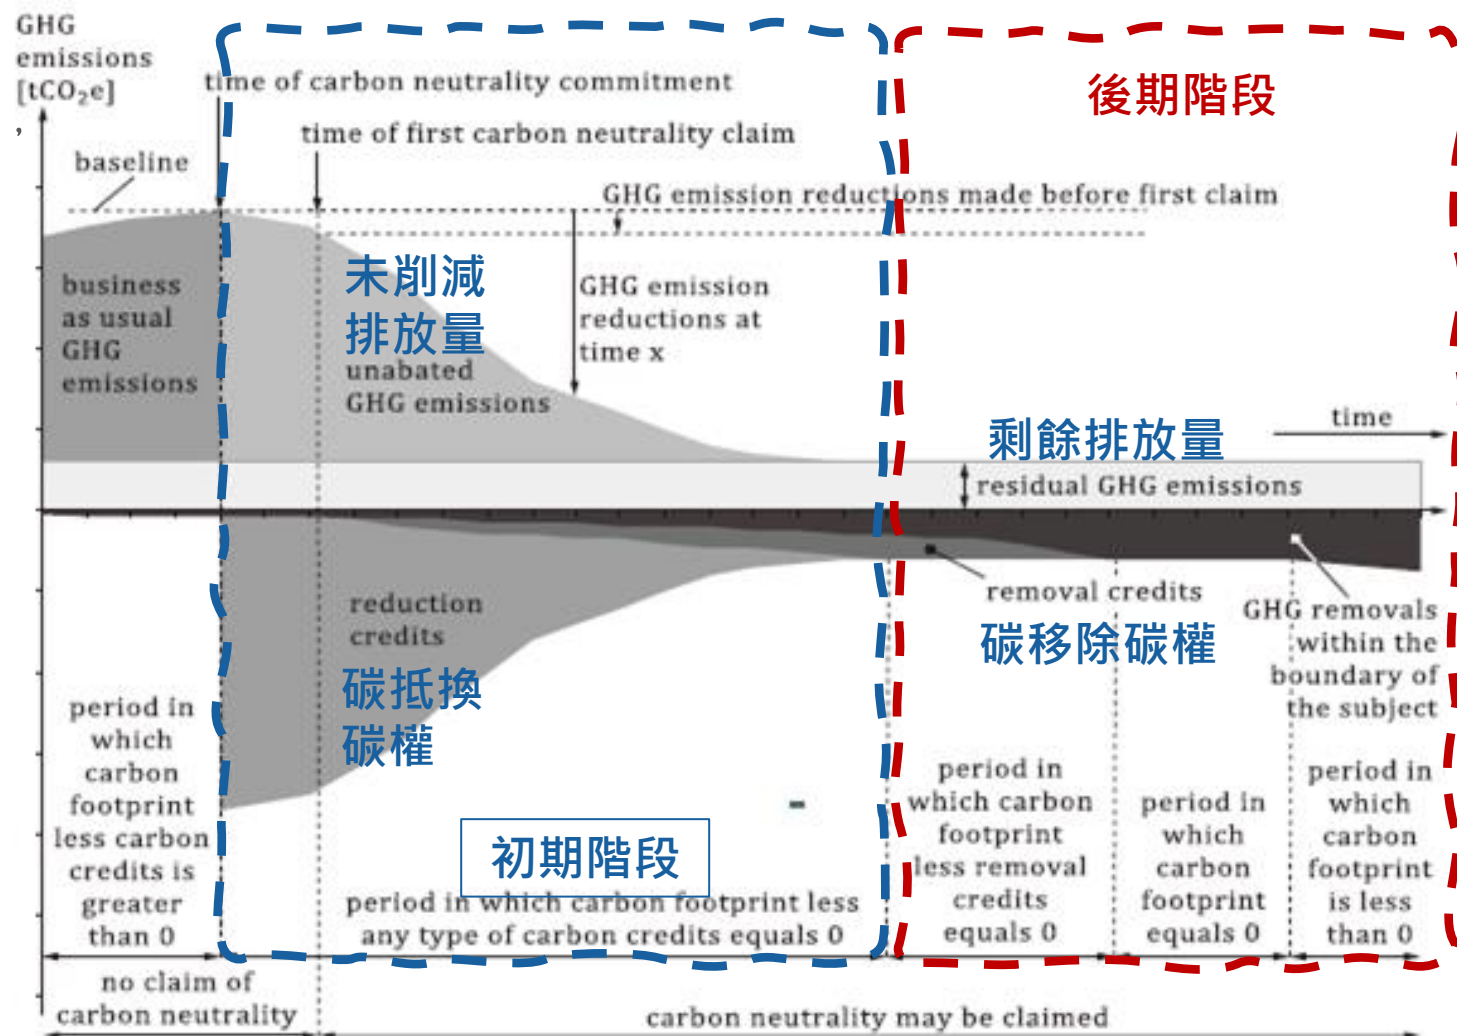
GHG emissions [$tCO_2e$]

time of carbon neutrality commitment

time of first carbon neutrality claim

後期階段

baseline

GHG emission reductions made before first claim

business as usual GHG emissions

末削減排放量
unabated GHG emissions

GHG emission reductions at time x

剩餘排放量

time

residual GHG emissions

removal credits

碳移除碳權

GHG removals within the boundary of the subject

reduction credits

碳抵換碳權

period in which carbon footprint less carbon credits is greater than 0

初期階段

period in which carbon footprint less any type of carbon credits equals 0

period in which carbon footprint less removal credits equals 0

period in which carbon footprint equals 0

period in which carbon footprint is less than 0

no claim of carbon neutrality

carbon neutrality may be claimed